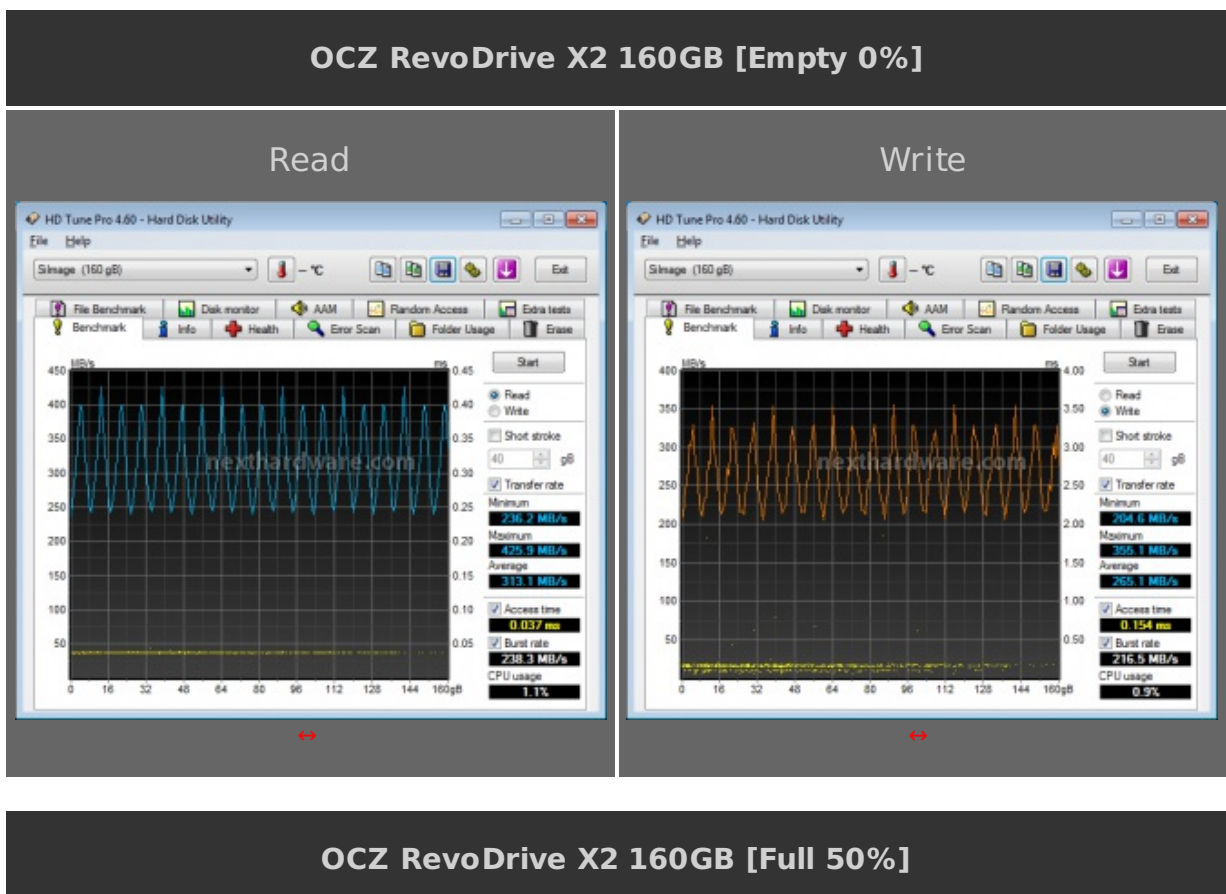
OCZ RevoDrive X2 160GB [Empty 0%]

Read

HD Tune Pro 4.60 - Hard Disk Utility

File Help

SImage (160 gB)

– °C

Exit

File Benchmark | Disk monitor | AAM | Random Access | Extra tests

Benchmark | Info | Health | Error Scan | Folder Usage | Erase

MB/s

ms

450 400 350 300 250 200 150 100 50

0.45 0.40 0.35 0.30 0.25 0.20 0.15 0.10 0.05

0 16 32 48 64 80 96 112 128 144 160gB

nexthardware.com

Start

Read

Write

Short stroke

40 gB

Transfer rate

Minimum

236.2 MB/s

Maximum

425.9 MB/s

Average

313.1 MB/s

Access time

0.037 ms

Burst rate

238.3 MB/s

CPU usage

1.1%

↔

Write

HD Tune Pro 4.60 - Hard Disk Utility

File Help

SImage (160 gB)

– °C

Exit

File Benchmark | Disk monitor | AAM | Random Access | Extra tests

Benchmark | Info | Health | Error Scan | Folder Usage | Erase

MB/s

ms

400 350 300 250 200 150 100 50

4.00 3.50 3.00 2.50 2.00 1.50 1.00 0.50

0 16 32 48 64 80 96 112 128 144 160gB

nexthardware.com

Start

Read

Write

Short stroke

40 gB

Transfer rate

Minimum

204.6 MB/s

Maximum

355.1 MB/s

Average

265.1 MB/s

Access time

0.154 ms

Burst rate

216.5 MB/s

CPU usage

0.9%

↔

OCZ RevoDrive X2 160GB [Full 50%]